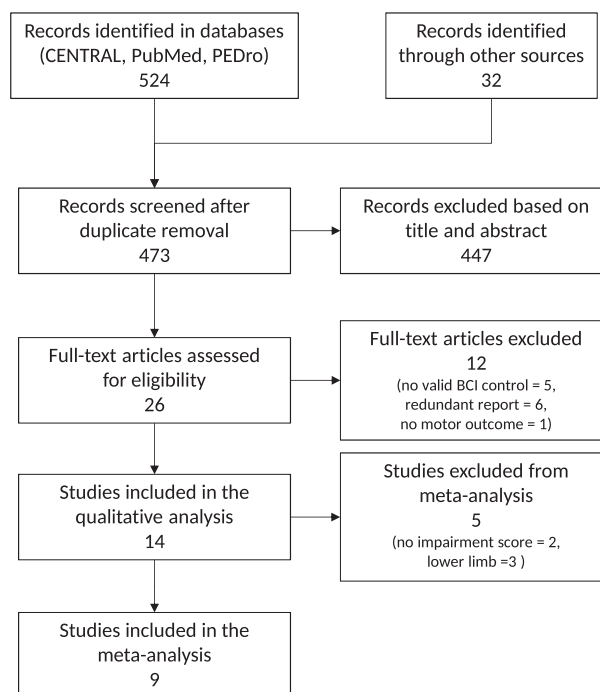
Records identified in databases (CENTRAL, PubMed, PEDro)
524

Records identified through other sources
32

Records screened after duplicate removal
473

Records excluded based on title and abstract
447

Full-text articles assessed for eligibility
26

Full-text articles excluded
12
(no valid BCI control = 5, redundant report = 6, no motor outcome = 1)

Studies included in the qualitative analysis
14

Studies excluded from meta-analysis
5
(no impairment score = 2, lower limb =3 )

Studies included in the meta-analysis
9